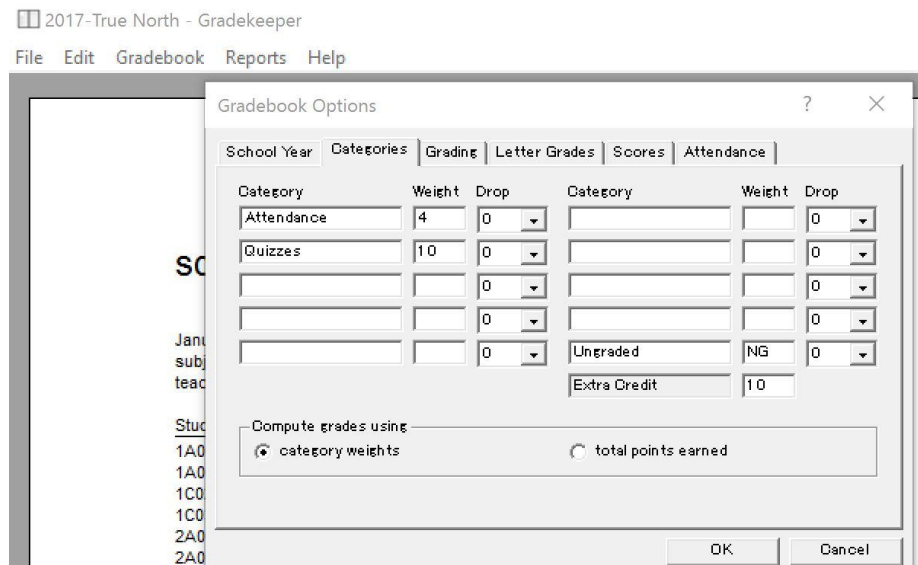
2017-True North - Gradekeeper

File Edit Gradebook Reports Help

Gradebook Options ? ×

School Year | Categories | Grading | Letter Grades | Scores | Attendance

| Category | Weight | Drop | Category | Weight | Drop |
|---|---|---|---|---|---|
| Attendance | 4 | 0 | | | 0 |
| Quizzes | 10 | 0 | | | 0 |
| | | 0 | | | 0 |
| | | 0 | | | 0 |
| | | 0 | Ungraded | NG | 0 |
| | | | Extra Credit | 10 | |

Compute grades using
category weights
total points earned

OK Cancel

SC

Janu
subj
teac

Stud
1A0
1A0
1C0
1C0
2A0
2A0